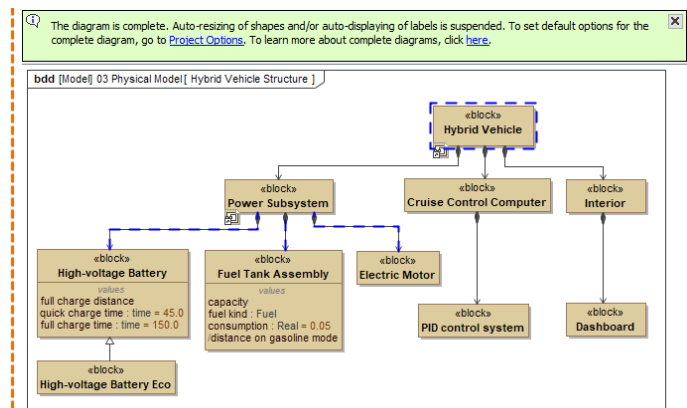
The diagram is complete. Auto-resizing of shapes and/or auto-displaying of labels is suspended. To set default options for the complete diagram, go to Project Options. To learn more about complete diagrams, click here.

bdd [Model] 03 Physical Model[ Hybrid Vehicle Structure ]

«block»
Hybrid Vehicle

«block»
Power Subsystem

«block»
Cruise Control Computer

«block»
Interior

«block»
High-voltage Battery
values
full charge distance
quick charge time : time = 45.0
full charge time : time = 150.0

«block»
Fuel Tank Assembly
values
capacity
fuel kind : Fuel
consumption : Real = 0.05
/distance on gasoline mode

«block»
Electric Motor

«block»
PID control system

«block»
Dashboard

«block»
High-voltage Battery Eco